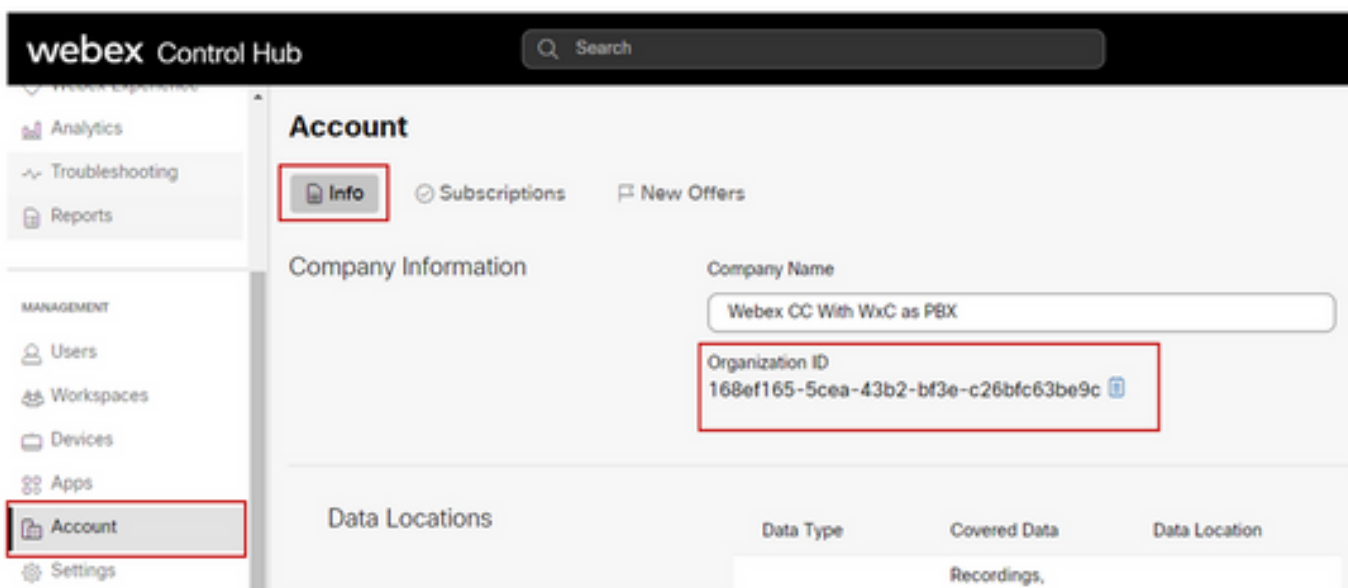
webex Control Hub

Search

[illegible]

Analytics

Troubleshooting

Reports

MANAGEMENT

Users

Workspaces

Devices

Apps

Account

Settings

Account

Info

Subscriptions

New Offers

Company Information

Company Name

Webex CC With WxC as PBX

Organization ID

168ef165-5cea-43b2-bf3e-c26bfc63be9c

Data Locations

| Data Type | Covered Data | Data Location |
|---|---|---|
| | Recordings, | |